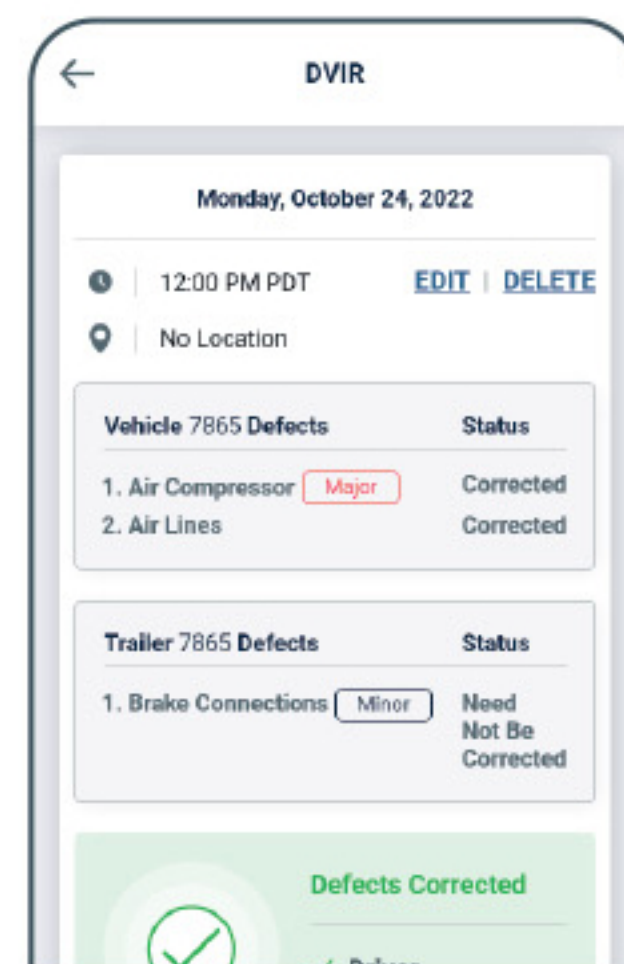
DVIR

Monday, October 24, 2022

12:00 PM PDT

EDIT | DELETE

No Location

| Vehicle 7865 Defects | Status |
|---|---|
| 1. Air Compressor Major | Corrected |
| 2. Air Lines | Corrected |

| Trailer 7865 Defects | Status |
|---|---|
| 1. Brake Connections Minor | Need Not Be Corrected |

Defects Corrected

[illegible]